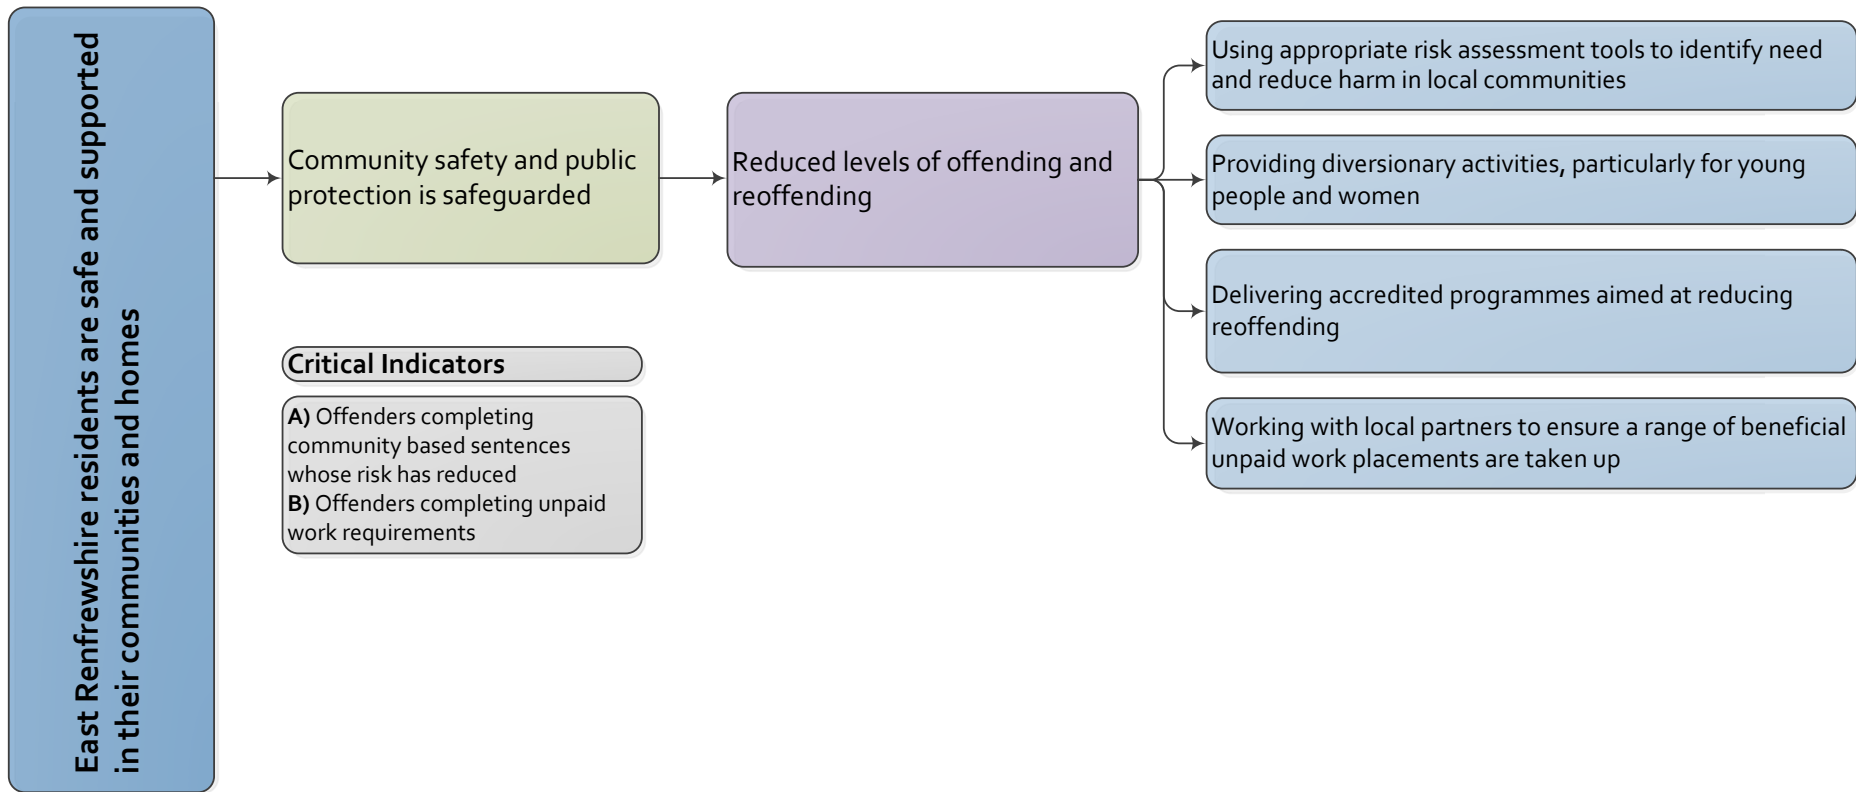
East Renfrewshire residents are safe and supported in their communities and homes

Community safety and public protection is safeguarded

Reduced levels of offending and reoffending

Using appropriate risk assessment tools to identify need and reduce harm in local communities

Providing diversionary activities, particularly for young people and women

Delivering accredited programmes aimed at reducing reoffending

Working with local partners to ensure a range of beneficial unpaid work placements are taken up

Critical Indicators

A) Offenders completing community based sentences whose risk has reduced
B) Offenders completing unpaid work requirements